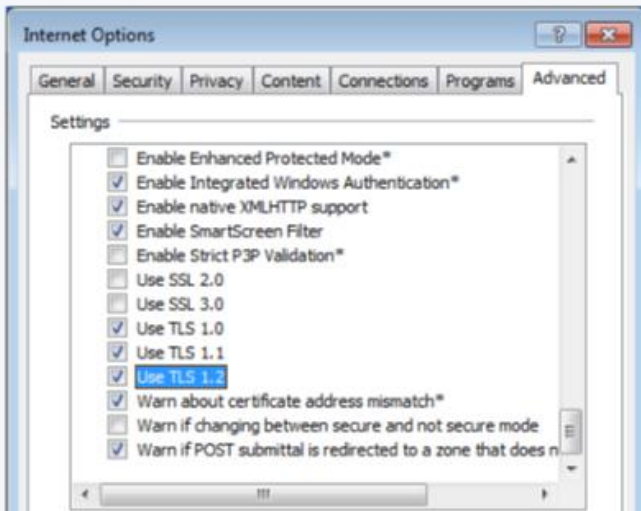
Internet Options

?

General | Security | Privacy | Content | Connections | Programs | Advanced

Settings

Enable Enhanced Protected Mode*
Enable Integrated Windows Authentication*
Enable native XMLHTTP support
Enable SmartScreen Filter
Enable Strict P3P Validation*
Use SSL 2.0
Use SSL 3.0
Use TLS 1.0
Use TLS 1.1
Use TLS 1.2
Warn about certificate address mismatch*
Warn if changing between secure and not secure mode
Warn if POST submittal is redirected to a zone that does n